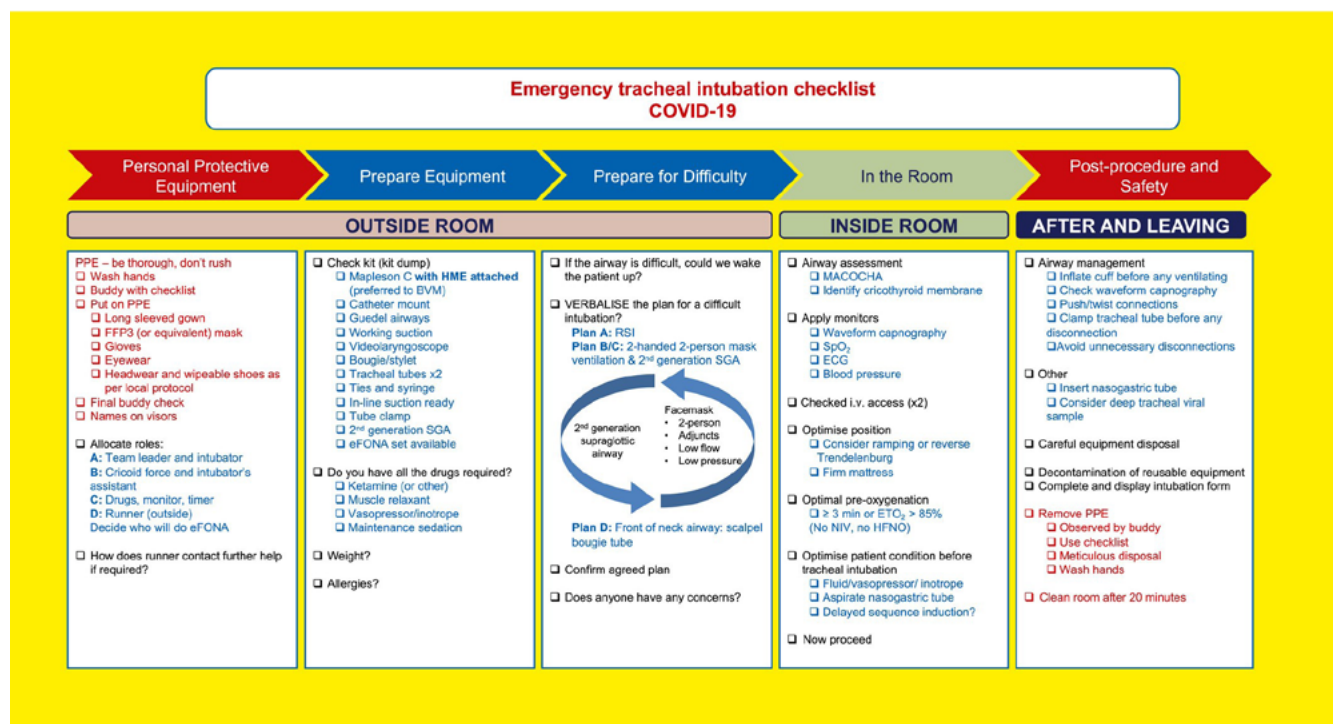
Emergency tracheal intubation checklist
COVID-19

Personal Protective Equipment

Prepare Equipment

Prepare for Difficulty

In the Room

Post-procedure and Safety

OUTSIDE ROOM

INSIDE ROOM

AFTER AND LEAVING

PPE – be thorough, don't rush
❑ Wash hands
❑ Buddy with checklist
❑ Put on PPE
❑ Long sleeved gown
❑ FFP3 (or equivalent) mask
❑ Gloves
❑ Eyewear
❑ Headwear and wipeable shoes as per local protocol
❑ Final buddy check
❑ Names on visors

❑ Allocate roles:
A: Team leader and intubator
B: Cricoid force and intubator's assistant
C: Drugs, monitor, timer
D: Runner (outside)
Decide who will do eFONA

❑ How does runner contact further help if required?

❑ Check kit (kit dump)
❑ Mapleson C with HME attached (preferred to BVM)
❑ Catheter mount
❑ Guedel airways
❑ Working suction
❑ Videolaryngoscope
❑ Bougie/stylet
❑ Tracheal tubes x2
❑ Ties and syringe
❑ In-line suction ready
❑ Tube clamp
❑ 2$^{nd}$ generation SGA
❑ eFONA set available

❑ Do you have all the drugs required?
❑ Ketamine (or other)
❑ Muscle relaxant
❑ Vasopressor/inotrope
❑ Maintenance sedation

❑ Weight?

❑ Allergies?

❑ If the airway is difficult, could we wake the patient up?

❑ VERBALISE the plan for a difficult intubation?
Plan A: RSI
Plan B/C: 2-handed 2-person mask ventilation & 2$^{nd}$ generation SGA

2$^{nd}$ generation supraglottic airway

Facemask
• 2-person
• Adjuncts
• Low flow
• Low pressure

Plan D: Front of neck airway: scalpel bougie tube

❑ Confirm agreed plan

❑ Does anyone have any concerns?

❑ Airway assessment
❑ MACOCHA
❑ Identify cricothyroid membrane

❑ Apply monitors
❑ Waveform capnography
❑ SpO$_2$
❑ ECG
❑ Blood pressure

❑ Checked i.v. access (x2)

❑ Optimise position
❑ Consider ramping or reverse Trendelenburg
❑ Firm mattress

❑ Optimal pre-oxygenation
❑ ≥ 3 min or ETO$_2$ > 85% (No NIV, no HFNO)

❑ Optimise patient condition before tracheal intubation
❑ Fluid/vasopressor/ inotrope
❑ Aspirate nasogastric tube
❑ Delayed sequence induction?

❑ Now proceed

❑ Airway management
❑ Inflate cuff before any ventilating
❑ Check waveform capnography
❑ Push/twist connections
❑ Clamp tracheal tube before any disconnection
❑Avoid unnecessary disconnections

❑ Other
❑ Insert nasogastric tube
❑ Consider deep tracheal viral sample

❑ Careful equipment disposal

❑ Decontamination of reusable equipment
❑ Complete and display intubation form

❑ Remove PPE
❑ Observed by buddy
❑ Use checklist
❑ Meticulous disposal
❑ Wash hands

❑ Clean room after 20 minutes